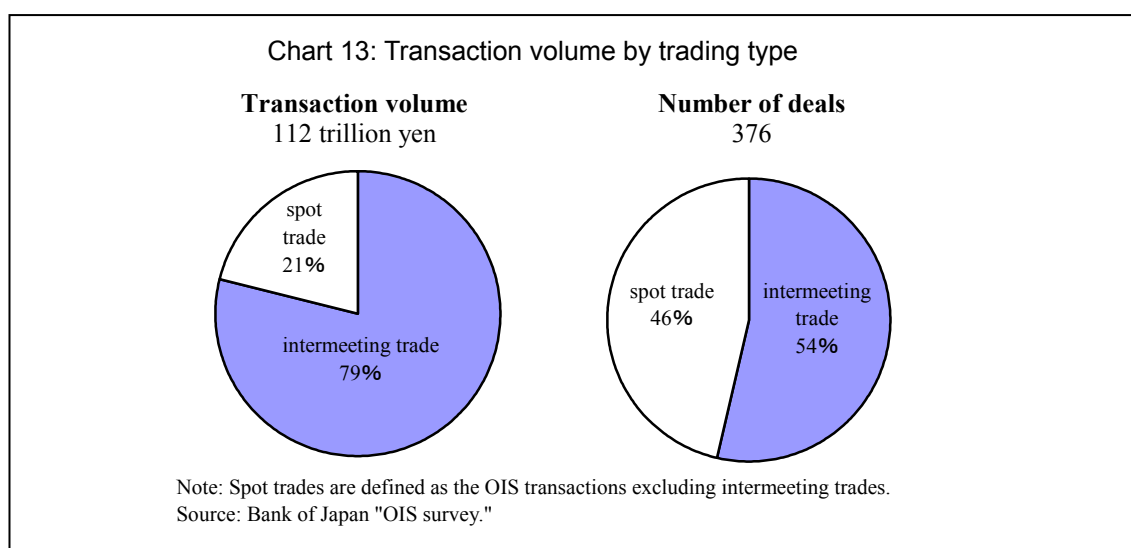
Chart 13: Transaction volume by trading type

**Transaction volume**
112 trillion yen

spot trade 21%

intermeeting trade 79%

**Number of deals**
376

spot trade 46%

intermeeting trade 54%

Note: Spot trades are defined as the OIS transactions excluding intermeeting trades.
Source: Bank of Japan "OIS survey."